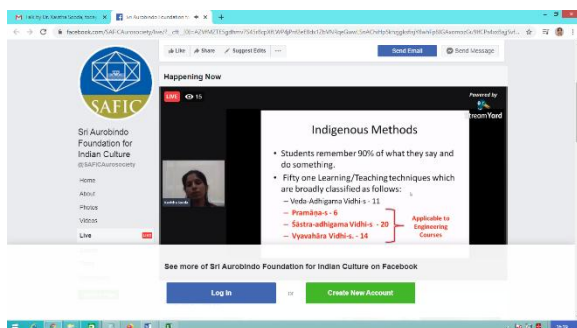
M Fwd: Dr. Kavitha Sonda, faculty ×
Sri Aurobindo Foundation fo ×
+
facebook.com/SAFICAurosociety/live/?__cft__[0]=AZW...

Like
Share
Suggest Edits
...
Send Email
Send Message

SAFIC

Sri Aurobindo Foundation for Indian Culture
@SAFICAurosociety

Home
About
Photos
Videos
Live
LIVE

Happening Now

LIVE
15

Powered by
StreamYard

Kavitha Sonda

Indigenous Methods

• Students remember 90% of what they say and do something.
• Fifty one Learning/Teaching techniques which are broadly classified as follows:
– Veda-Adhigama Vidhi-s - 11
– Pramāṇa-s - 6
– Śāstra-adhigama Vidhi-s - 20
– Vyavahāra Vidhi-s - 14

Applicable to Engineering Courses

See more of Sri Aurobindo Foundation for Indian Culture on Facebook

Log In
or
Create New Account